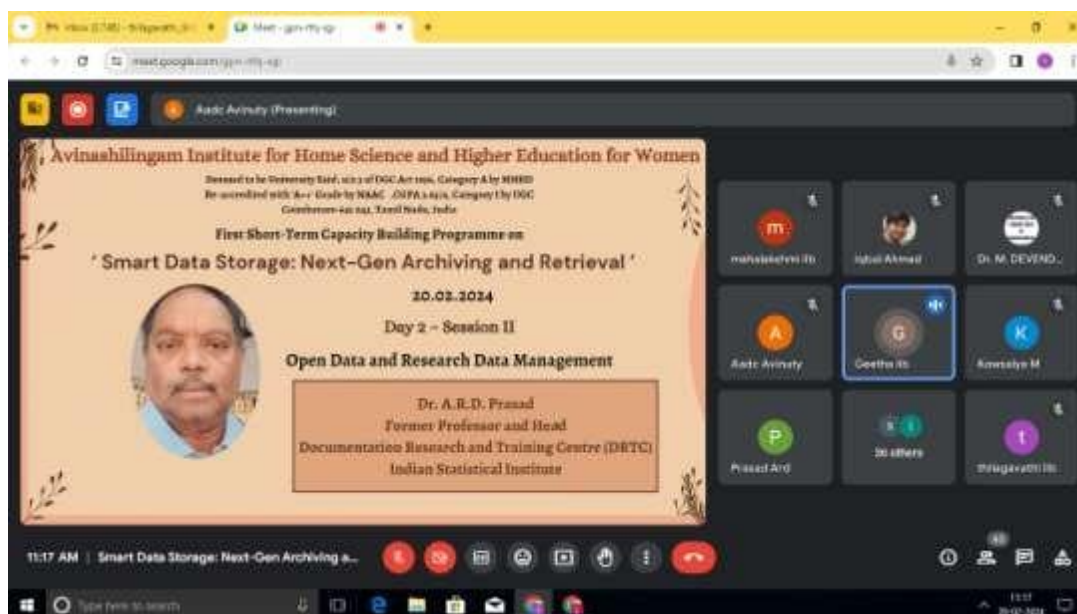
Aadc Avinuty (Presenting)

Avinashilingam Institute for Home Science and Higher Education for Women

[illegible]
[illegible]
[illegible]

First Short-Term Capacity Building Programme on

' Smart Data Storage: Next-Gen Archiving and Retrieval '

20.02.2024

Day 2 - Session II

Open Data and Research Data Management

Dr. A.R.D. Prasad
Former Professor and Head
Documentation Research and Training Centre (DRTC)
Indian Statistical Institute

m
mahalakshmi lib

Iqbal Ahmad

Dr. M. DEVEND...

A
Aadc Avinuty

G
Geetha lib

K
Kowsalya M

P
Prasad Ard

30 others

t
thilagavathi lib

11:17 AM | Smart Data Storage: Next-Gen Archiving a...

Type here to search